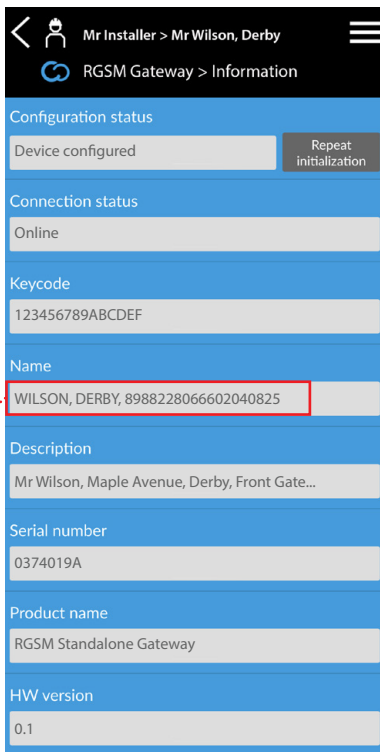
Mr Installer > Mr Wilson, Derby

RGSM Gateway > Information

Configuration status

Device configured

Repeat initialization

Connection status

Online

Keycode

123456789ABCDEF

Name

WILSON, DERBY, 8988228066602040825

Description

Mr Wilson, Maple Avenue, Derby, Front Gate...

Serial number

0374019A

Product name

RGSM Standalone Gateway

HW version

0.1